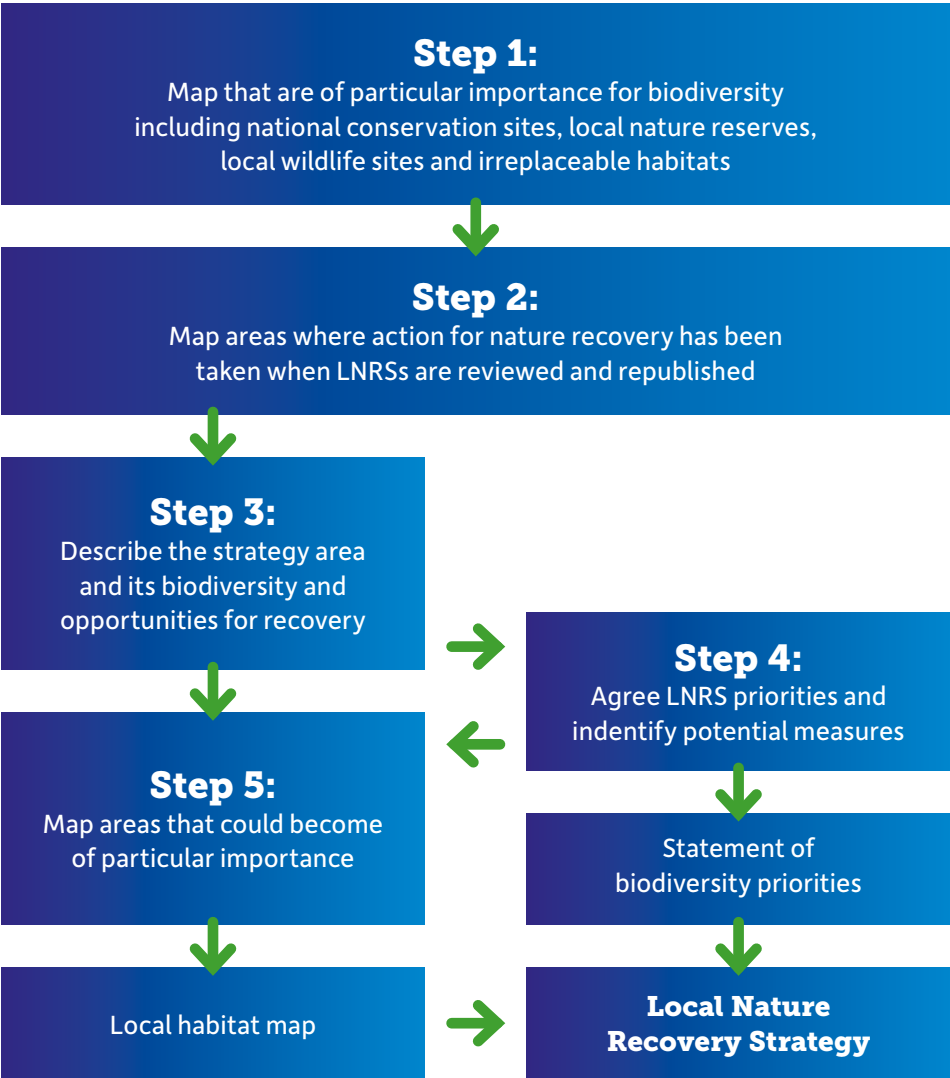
Step 1:
Map that are of particular importance for biodiversity including national conservation sites, local nature reserves, local wildlife sites and irreplaceable habitats

Step 2:
Map areas where action for nature recovery has been taken when LNRSs are reviewed and republished

Step 3:
Describe the strategy area and its biodiversity and opportunities for recovery

Step 4:
Agree LNRS priorities and indentify potential measures

Step 5:
Map areas that could become of particular importance

Statement of biodiversity priorities

Local habitat map

Local Nature Recovery Strategy